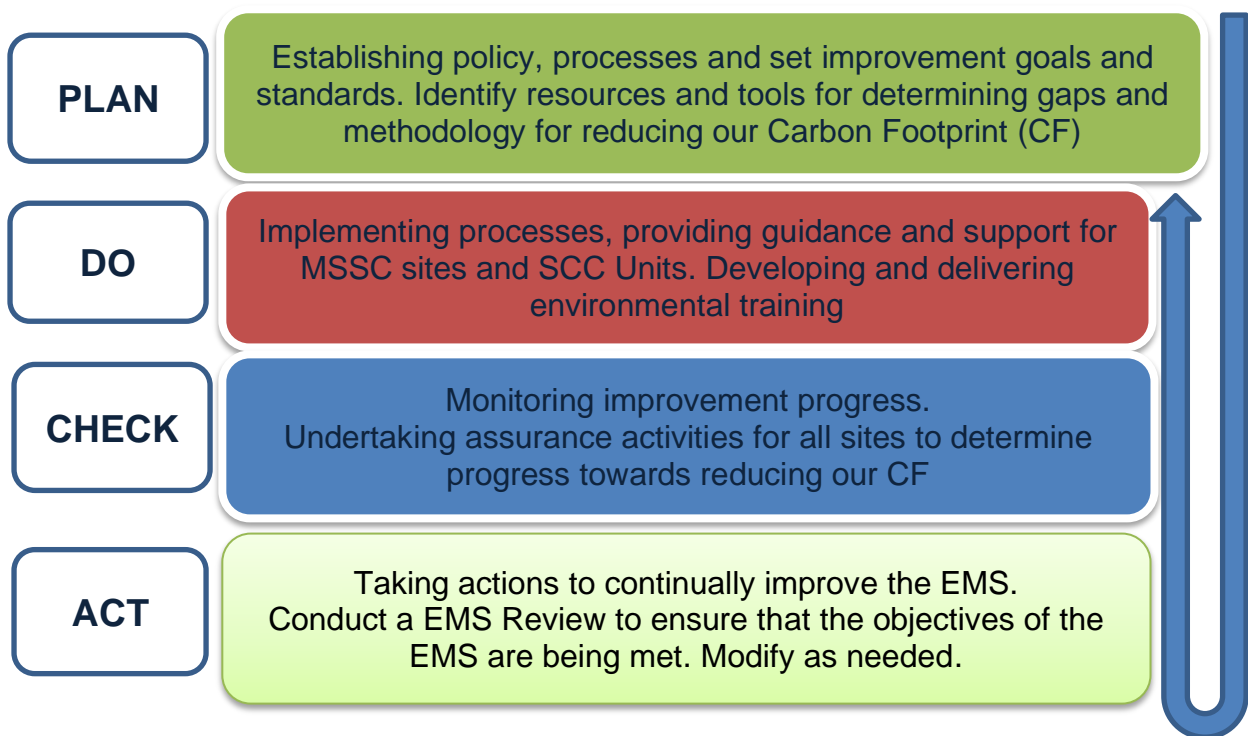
PLAN

Establishing policy, processes and set improvement goals and standards. Identify resources and tools for determining gaps and methodology for reducing our Carbon Footprint (CF)

DO

Implementing processes, providing guidance and support for MSSC sites and SCC Units. Developing and delivering environmental training

CHECK

Monitoring improvement progress.
Undertaking assurance activities for all sites to determine progress towards reducing our CF

ACT

Taking actions to continually improve the EMS.
Conduct a EMS Review to ensure that the objectives of the EMS are being met. Modify as needed.